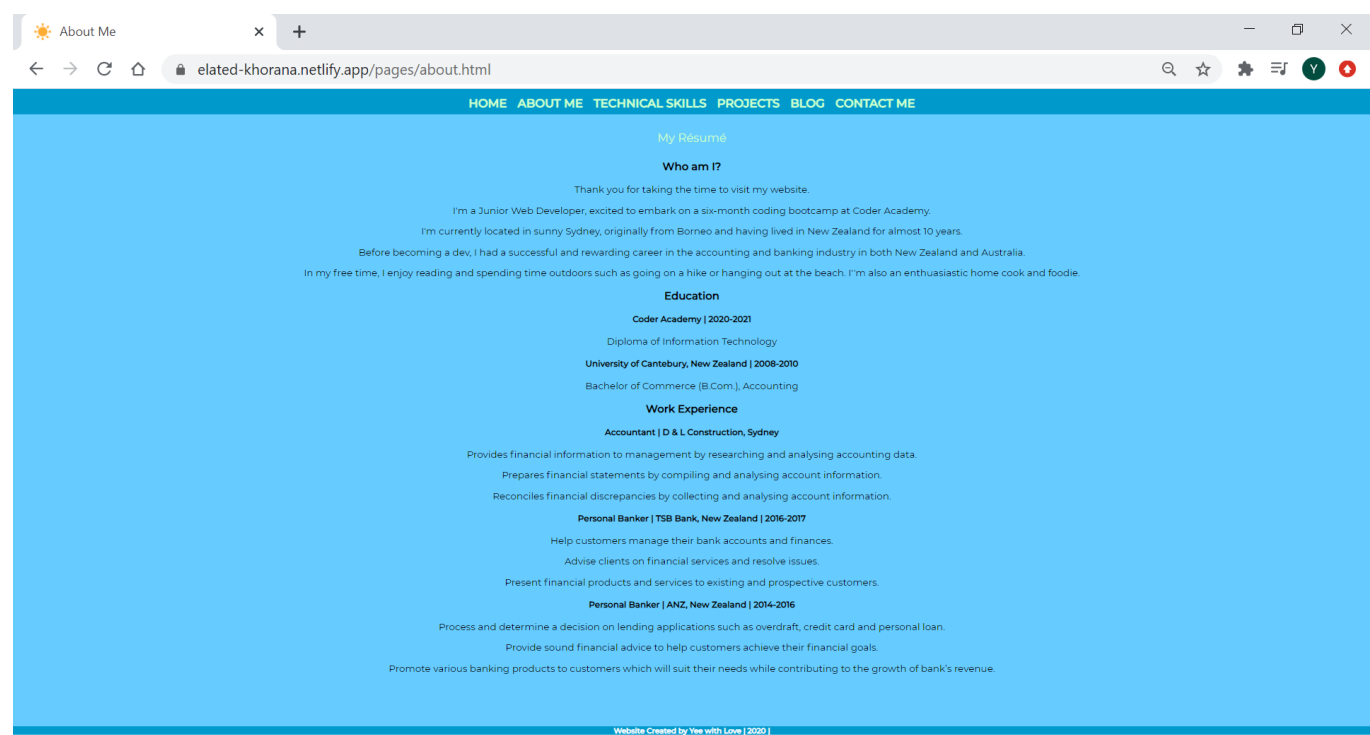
About Me
×
+
Y
elated-khorana.netlify.app/pages/about.html

HOME ABOUT ME TECHNICAL SKILLS PROJECTS BLOG CONTACT ME

My Résumé

Who am I?

Thank you for taking the time to visit my website.

I'm a Junior Web Developer, excited to embark on a six-month coding bootcamp at Coder Academy.

I'm currently located in sunny Sydney, originally from Borneo and having lived in New Zealand for almost 10 years.

Before becoming a dev, I had a successful and rewarding career in the accounting and banking industry in both New Zealand and Australia.

In my free time, I enjoy reading and spending time outdoors such as going on a hike or hanging out at the beach. I''m also an enthuasiastic home cook and foodie.

Education

Coder Academy | 2020-2021

Diploma of Information Technology

University of Cantebury, New Zealand | 2008-2010

Bachelor of Commerce (B.Com.), Accounting

Work Experience

Accountant | D & L Construction, Sydney

Provides financial information to management by researching and analysing accounting data.

Prepares financial statements by compiling and analysing account information.

Reconciles financial discrepancies by collecting and analysing account information.

Personal Banker | TSB Bank, New Zealand | 2016-2017

Help customers manage their bank accounts and finances.

Advise clients on financial services and resolve issues.

Present financial products and services to existing and prospective customers.

Personal Banker | ANZ, New Zealand | 2014-2016

Process and determine a decision on lending applications such as overdraft, credit card and personal loan.

Provide sound financial advice to help customers achieve their financial goals.

Promote various banking products to customers which will suit their needs while contributing to the growth of bank's revenue.

Website Created by Yee with Love | 2020 |